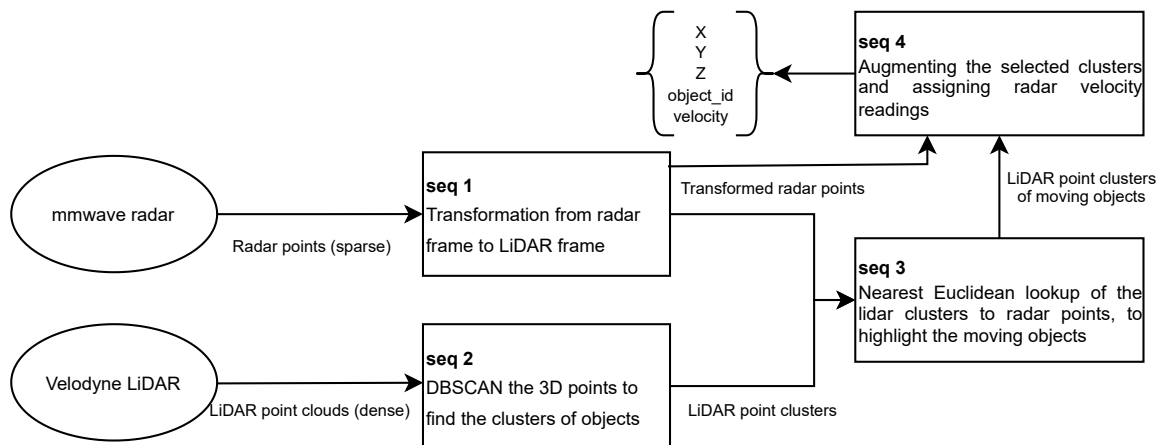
X
Y
Z
object_id
velocity

seq 4
Augmenting the selected clusters and assigning radar velocity readings

mmwave radar

Radar points (sparse)

seq 1
Transformation from radar frame to LiDAR frame

Transformed radar points

LiDAR point clusters of moving objects

seq 3
Nearest Euclidean lookup of the lidar clusters to radar points, to highlight the moving objects

Velodyne LiDAR

LiDAR point clouds (dense)

seq 2
DBSCAN the 3D points to find the clusters of objects

LiDAR point clusters